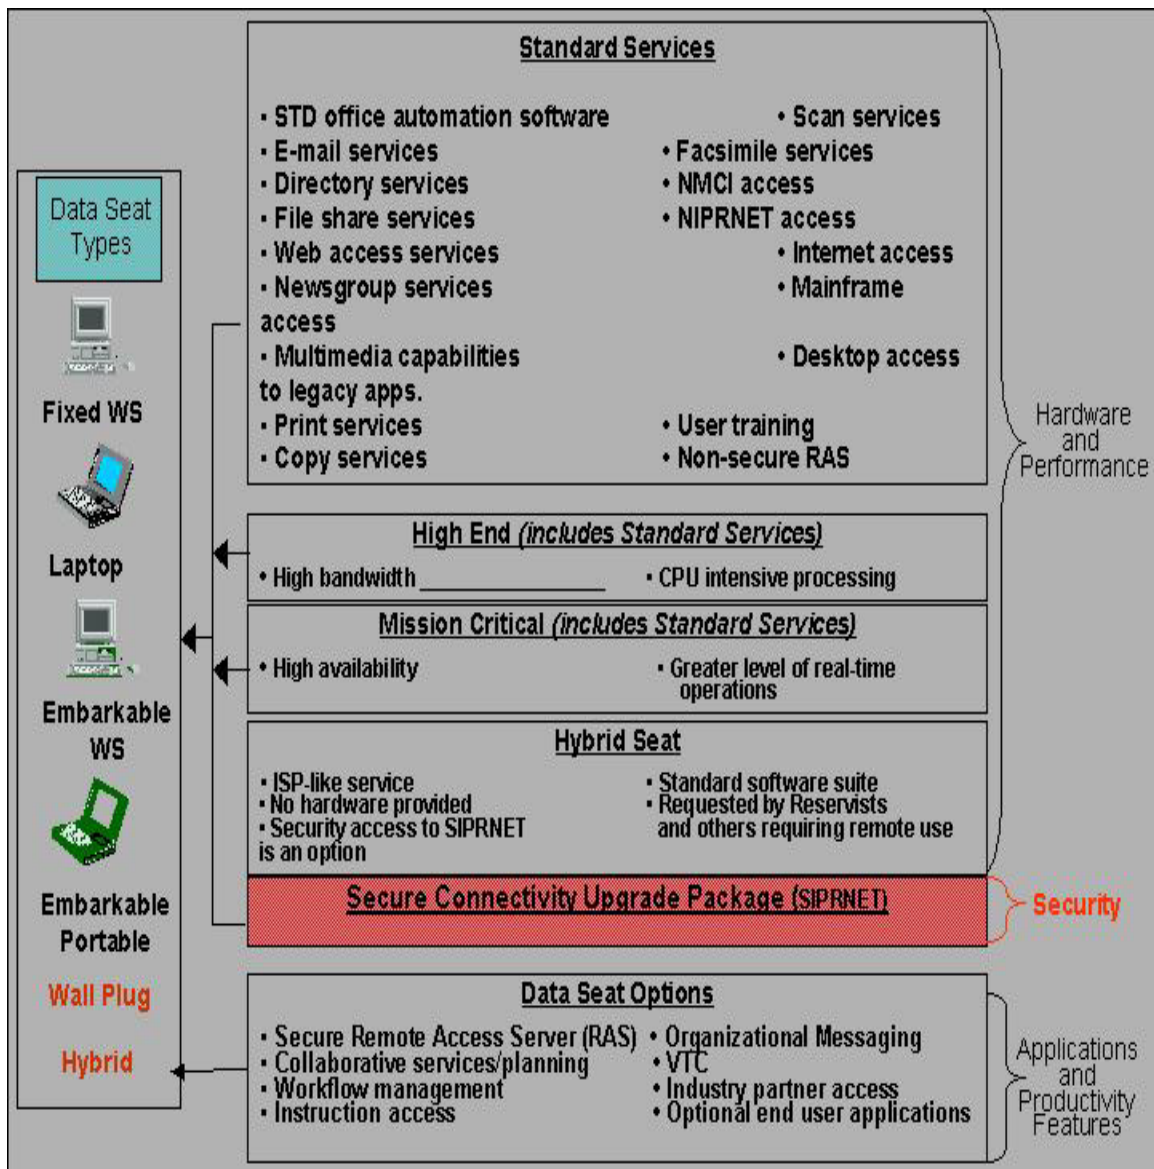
Data Seat Types

Fixed WS

Laptop

Embarkable WS

Embarkable Portable

Wall Plug

Hybrid

Standard Services

• STD office automation software
• E-mail services
• Directory services
• File share services
• Web access services
• Newsgroup services access
• Multimedia capabilities to legacy apps.
• Print services
• Copy services

• Scan services
• Facsimile services
• NMCI access
• NIPRNET access
• Internet access
• Mainframe
• Desktop access
• User training
• Non-secure RAS

High End (includes Standard Services)

• High bandwidth
• CPU intensive processing

Mission Critical (includes Standard Services)

• High availability
• Greater level of real-time operations

Hybrid Seat

• ISP-like service
• No hardware provided
• Security access to SIPRNET is an option
• Standard software suite
• Requested by Reservists and others requiring remote use

Hardware and Performance

Secure Connectivity Upgrade Package (SIPRNET)

Security

Data Seat Options

• Secure Remote Access Server (RAS)
• Collaborative services/planning
• Workflow management
• Instruction access
• Organizational Messaging
• VTC
• Industry partner access
• Optional end user applications

Applications and Productivity Features